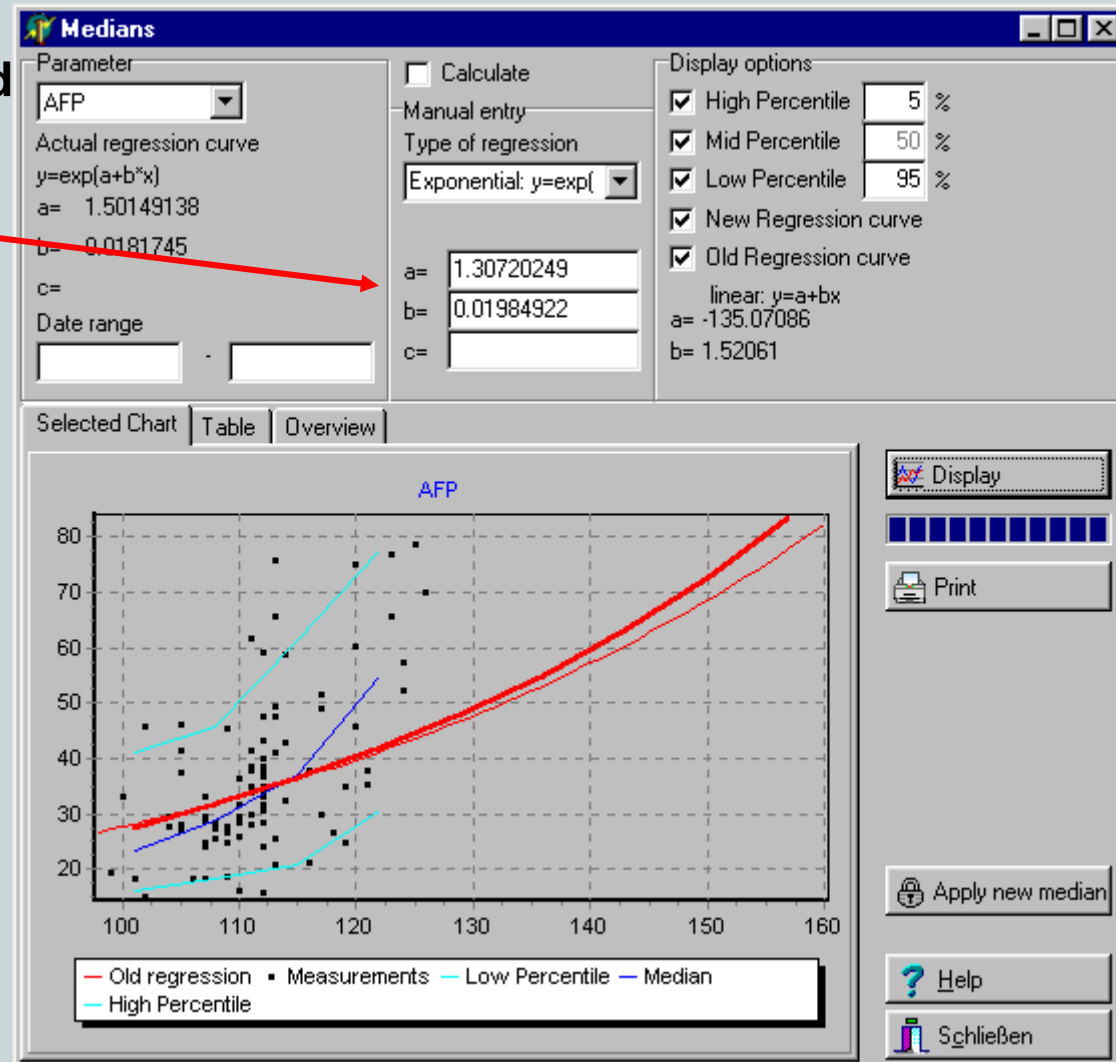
d

Medians

Parameter
AFP
Actual regression curve
y=exp(a+b*x)
a= 1.50149138
b= 0.0181745
c=
Date range
-

Calculate
Manual entry
Type of regression
Exponential: y=exp(
a= 1.30720249
b= 0.01984922
c=

Display options
High Percentile 5 %
Mid Percentile 50 %
Low Percentile 95 %
New Regression curve
Old Regression curve
linear: y=a+bx
a= -135.07086
b= 1.52061

Selected Chart | Table | Overview

AFP

| 80 |
|---|
| 70 |
| 60 |
| 50 |
| 40 |
| 30 |
| 20 |

100 110 120 130 140 150 160

— Old regression ▪ Measurements — Low Percentile — Median
— High Percentile

Display

Print

Apply new median

Help

Schließen